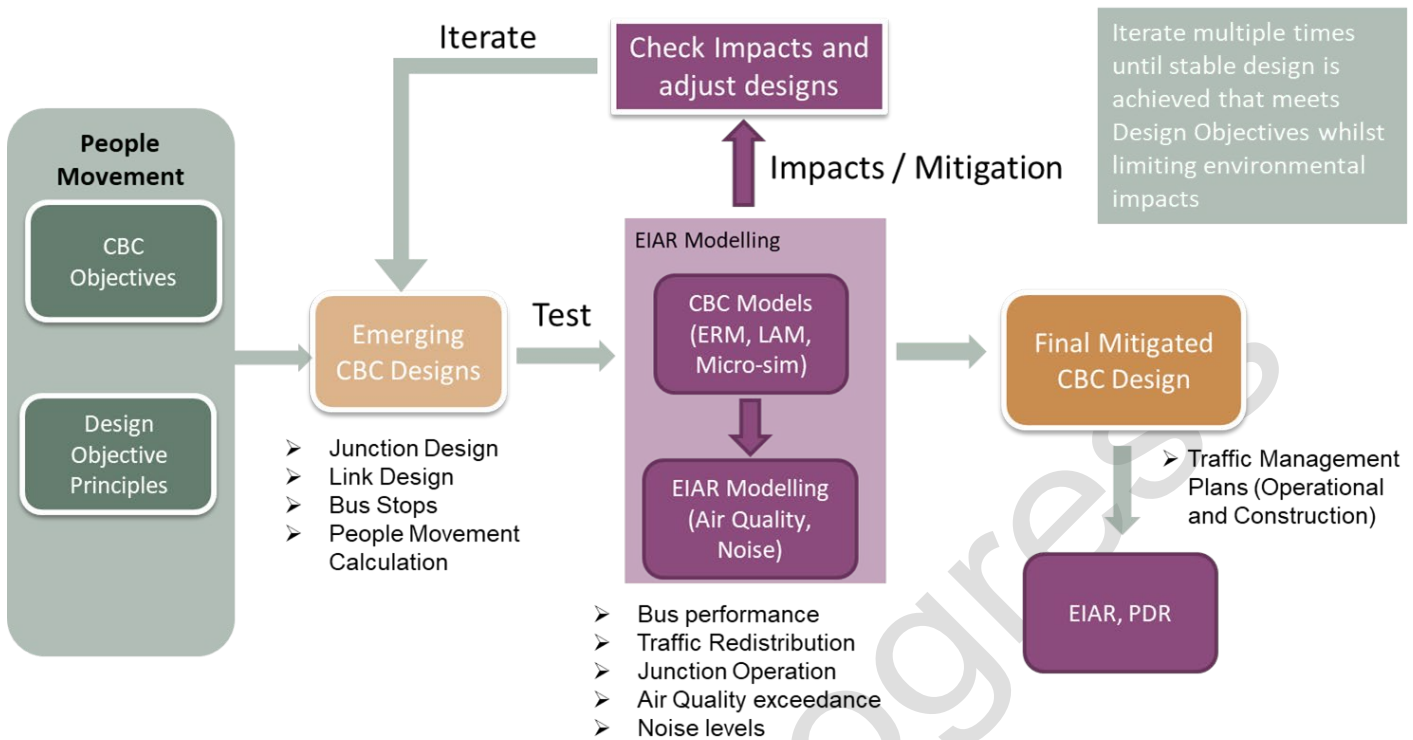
Iterate

Check Impacts and adjust designs

Iterate multiple times until stable design is achieved that meets Design Objectives whilst limiting environmental impacts

Impacts / Mitigation

People Movement

CBC Objectives

Design Objective Principles

Emerging CBC Designs

- Junction Design
- Link Design
- Bus Stops
- People Movement Calculation

Test

EIAR Modelling

CBC Models (ERM, LAM, Micro-sim)

EIAR Modelling (Air Quality, Noise)

- Bus performance
- Traffic Redistribution
- Junction Operation
- Air Quality exceedance
- Noise levels

Final Mitigated CBC Design

- Traffic Management Plans (Operational and Construction)

EIAR, PDR

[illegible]